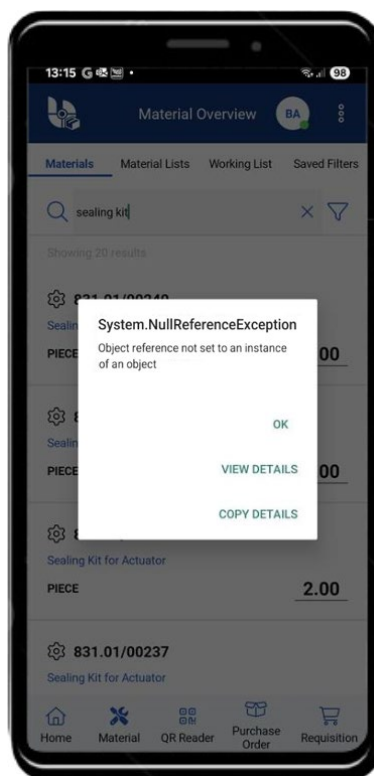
13:15 G

98

Material Overview

BA

Materials

Material Lists

Working List

Saved Filters

sealing kit

Showing 20 results

831.01/00240

Sealin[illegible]

PIECE

.00

8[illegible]

Sealin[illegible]

PIECE

.00

8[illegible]

Sealing Kit for Actuator

PIECE

2.00

831.01/00237

Sealing Kit for Actuator

System.NullReferenceException

Object reference not set to an instance of an object

OK

VIEW DETAILS

COPY DETAILS

Home

Material

QR Reader

Purchase Order

Requisition